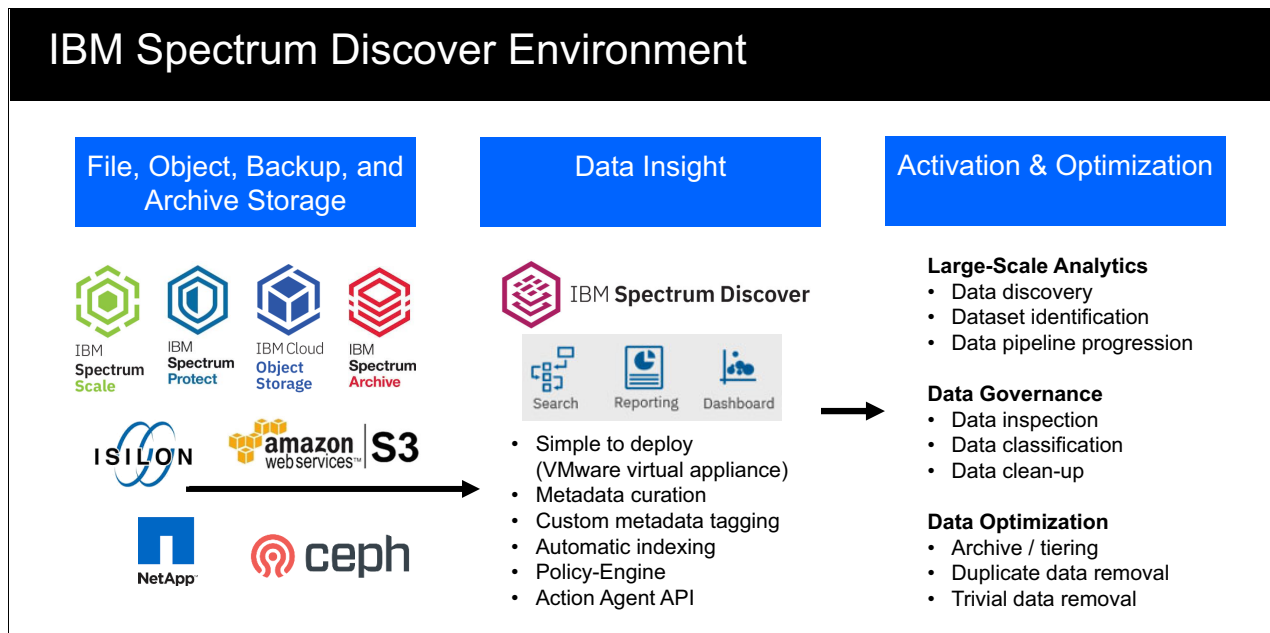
IBM Spectrum Discover Environment

File, Object, Backup, and Archive Storage

IBM Spectrum Scale

IBM Spectrum Protect

IBM Cloud Object Storage

IBM Spectrum Archive

ISILON

amazon web services™ S3

NetApp

ceph

Data Insight

IBM Spectrum Discover

Search

Reporting

Dashboard

• Simple to deploy (VMware virtual appliance)
• Metadata curation
• Custom metadata tagging
• Automatic indexing
• Policy-Engine
• Action Agent API

Activation & Optimization

Large-Scale Analytics
• Data discovery
• Dataset identification
• Data pipeline progression

Data Governance
• Data inspection
• Data classification
• Data clean-up

Data Optimization
• Archive / tiering
• Duplicate data removal
• Trivial data removal